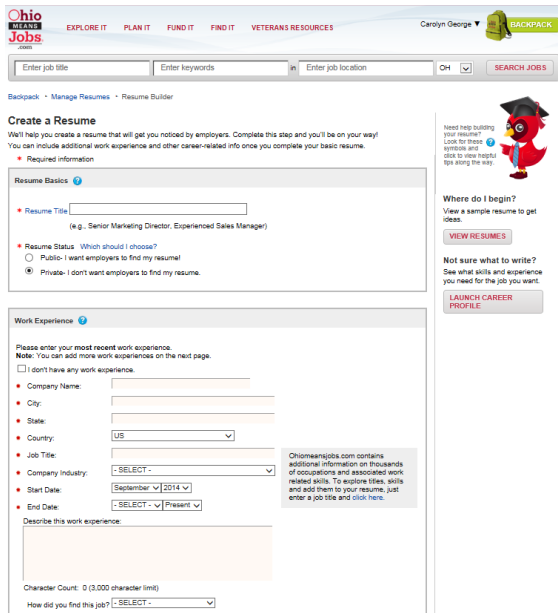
Ohio MEANS Jobs .com

EXPLORE IT PLAN IT FUND IT FIND IT VETERANS RESOURCES

Carolyn George ▼ BACKPACK

Enter job title | Enter keywords | in | Enter job location | OH | SEARCH JOBS

Backpack • Manage Resumes • Resume Builder

Create a Resume

We'll help you create a resume that will get you noticed by employers. Complete this step and you'll be on your way! You can include additional work experience and other career-related info once you complete your basic resume.

* Required information

Resume Basics

* Resume Title

(e.g., Senior Marketing Director, Experienced Sales Manager)

* Resume Status Which should I choose?

Public- I want employers to find my resume!

Private- I don't want employers to find my resume.

Work Experience

Please enter your most recent work experience.
Note: You can add more work experiences on the next page.

I don't have any work experience.

* Company Name:

* City:

* State:

* Country: US

* Job Title:

* Company Industry: - SELECT -

* Start Date: September 2014

* End Date: - SELECT - Present

Describe this work experience:

Character Count: 0 (3,000 character limit)

How did you find this job? - SELECT -

Ohiomeansjobs.com contains additional information on thousands of occupations and associated work related skills. To explore titles, skills and add them to your resume, just enter a job title and click here.

Need help building your resume? Look for these symbols and click to view helpful tips along the way.

Where do I begin?

View a sample resume to get ideas.

VIEW RESUMES

Not sure what to write?

See what skills and experience you need for the job you want.

LAUNCH CAREER PROFILE